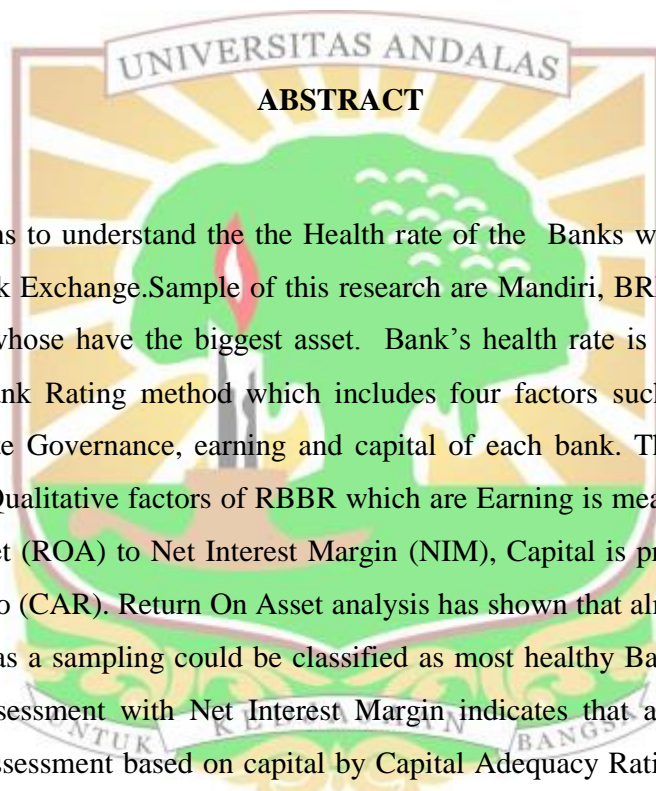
UNIVERSITAS ANDALAS

ABSTRACT

as to understand the the Health rate of the Banks w k Exchange.Sample of this research are Mandiri, BRI whose have the biggest asset. Bank's health rate is nk Rating method which includes four factors such e Governance, earning and capital of each bank. Th Qualitative factors of RBBR which are Earning is mea t (ROA) to Net Interest Margin (NIM), Capital is pr o (CAR). Return On Asset analysis has shown that al as a sampling could be classified as most healthy Ba sessment with Net Interest Margin indicates that a ssessment based on capital by Capital Adequacy Rati

NTUK K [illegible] BANGS